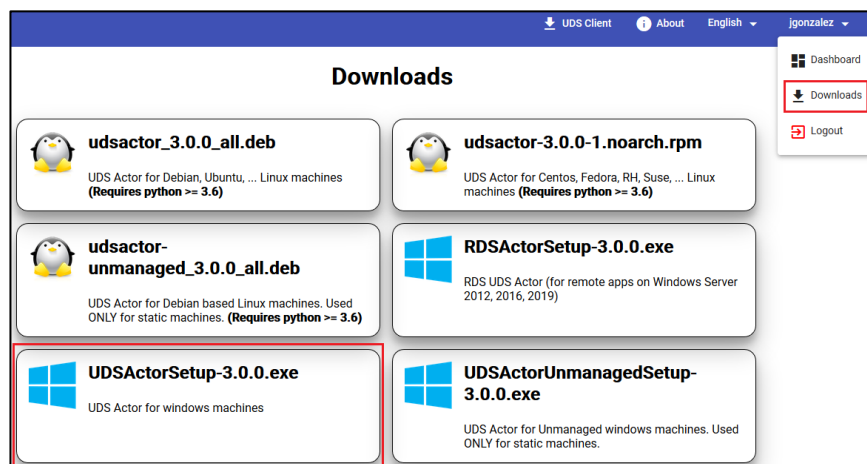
UDS Client  About  English  jgonzalez

Dashboard
Downloads
Logout

Downloads

udsactor_3.0.0_all.deb
UDS Actor for Debian, Ubuntu, ... Linux machines **(Requires python >= 3.6)**

udsactor-3.0.0-1.noarch.rpm
UDS Actor for Centos, Fedora, RH, Suse, ... Linux machines **(Requires python >= 3.6)**

udsactor-unmanaged_3.0.0_all.deb
UDS Actor for Debian based Linux machines. Used ONLY for static machines. **(Requires python >= 3.6)**

RDSActorSetup-3.0.0.exe
RDS UDS Actor (for remote apps on Windows Server 2012, 2016, 2019)

UDSActorSetup-3.0.0.exe
UDS Actor for windows machines

UDSActorUnmanagedSetup-3.0.0.exe
UDS Actor for Unmanaged windows machines. Used ONLY for static machines.